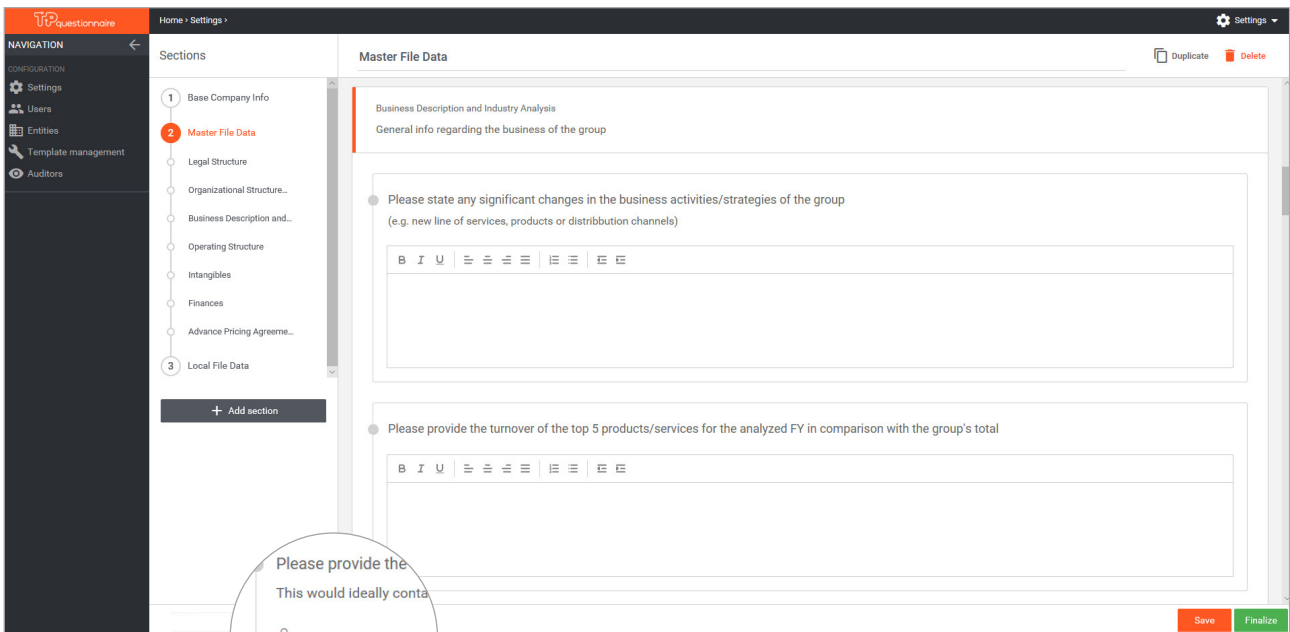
TPquestionnaire

Home › Settings ›

Settings

NAVIGATION

CONFIGURATION

Settings

Users

Entities

Template management

Auditors

Sections

1 Base Company Info

2 Master File Data

Legal Structure

Organizational Structure...

Business Description and...

Operating Structure

Intangibles

Finances

Advance Pricing Agreeme...

3 Local File Data

+ Add section

Master File Data

Duplicate

Delete

Business Description and Industry Analysis

General info regarding the business of the group

Please state any significant changes in the business activities/strategies of the group

(e.g. new line of services, products or distribbution channels)

B I U

Please provide the turnover of the top 5 products/services for the analyzed FY in comparison with the group's total

B I U

Please provide the

This would ideally conta

Save

Finalize